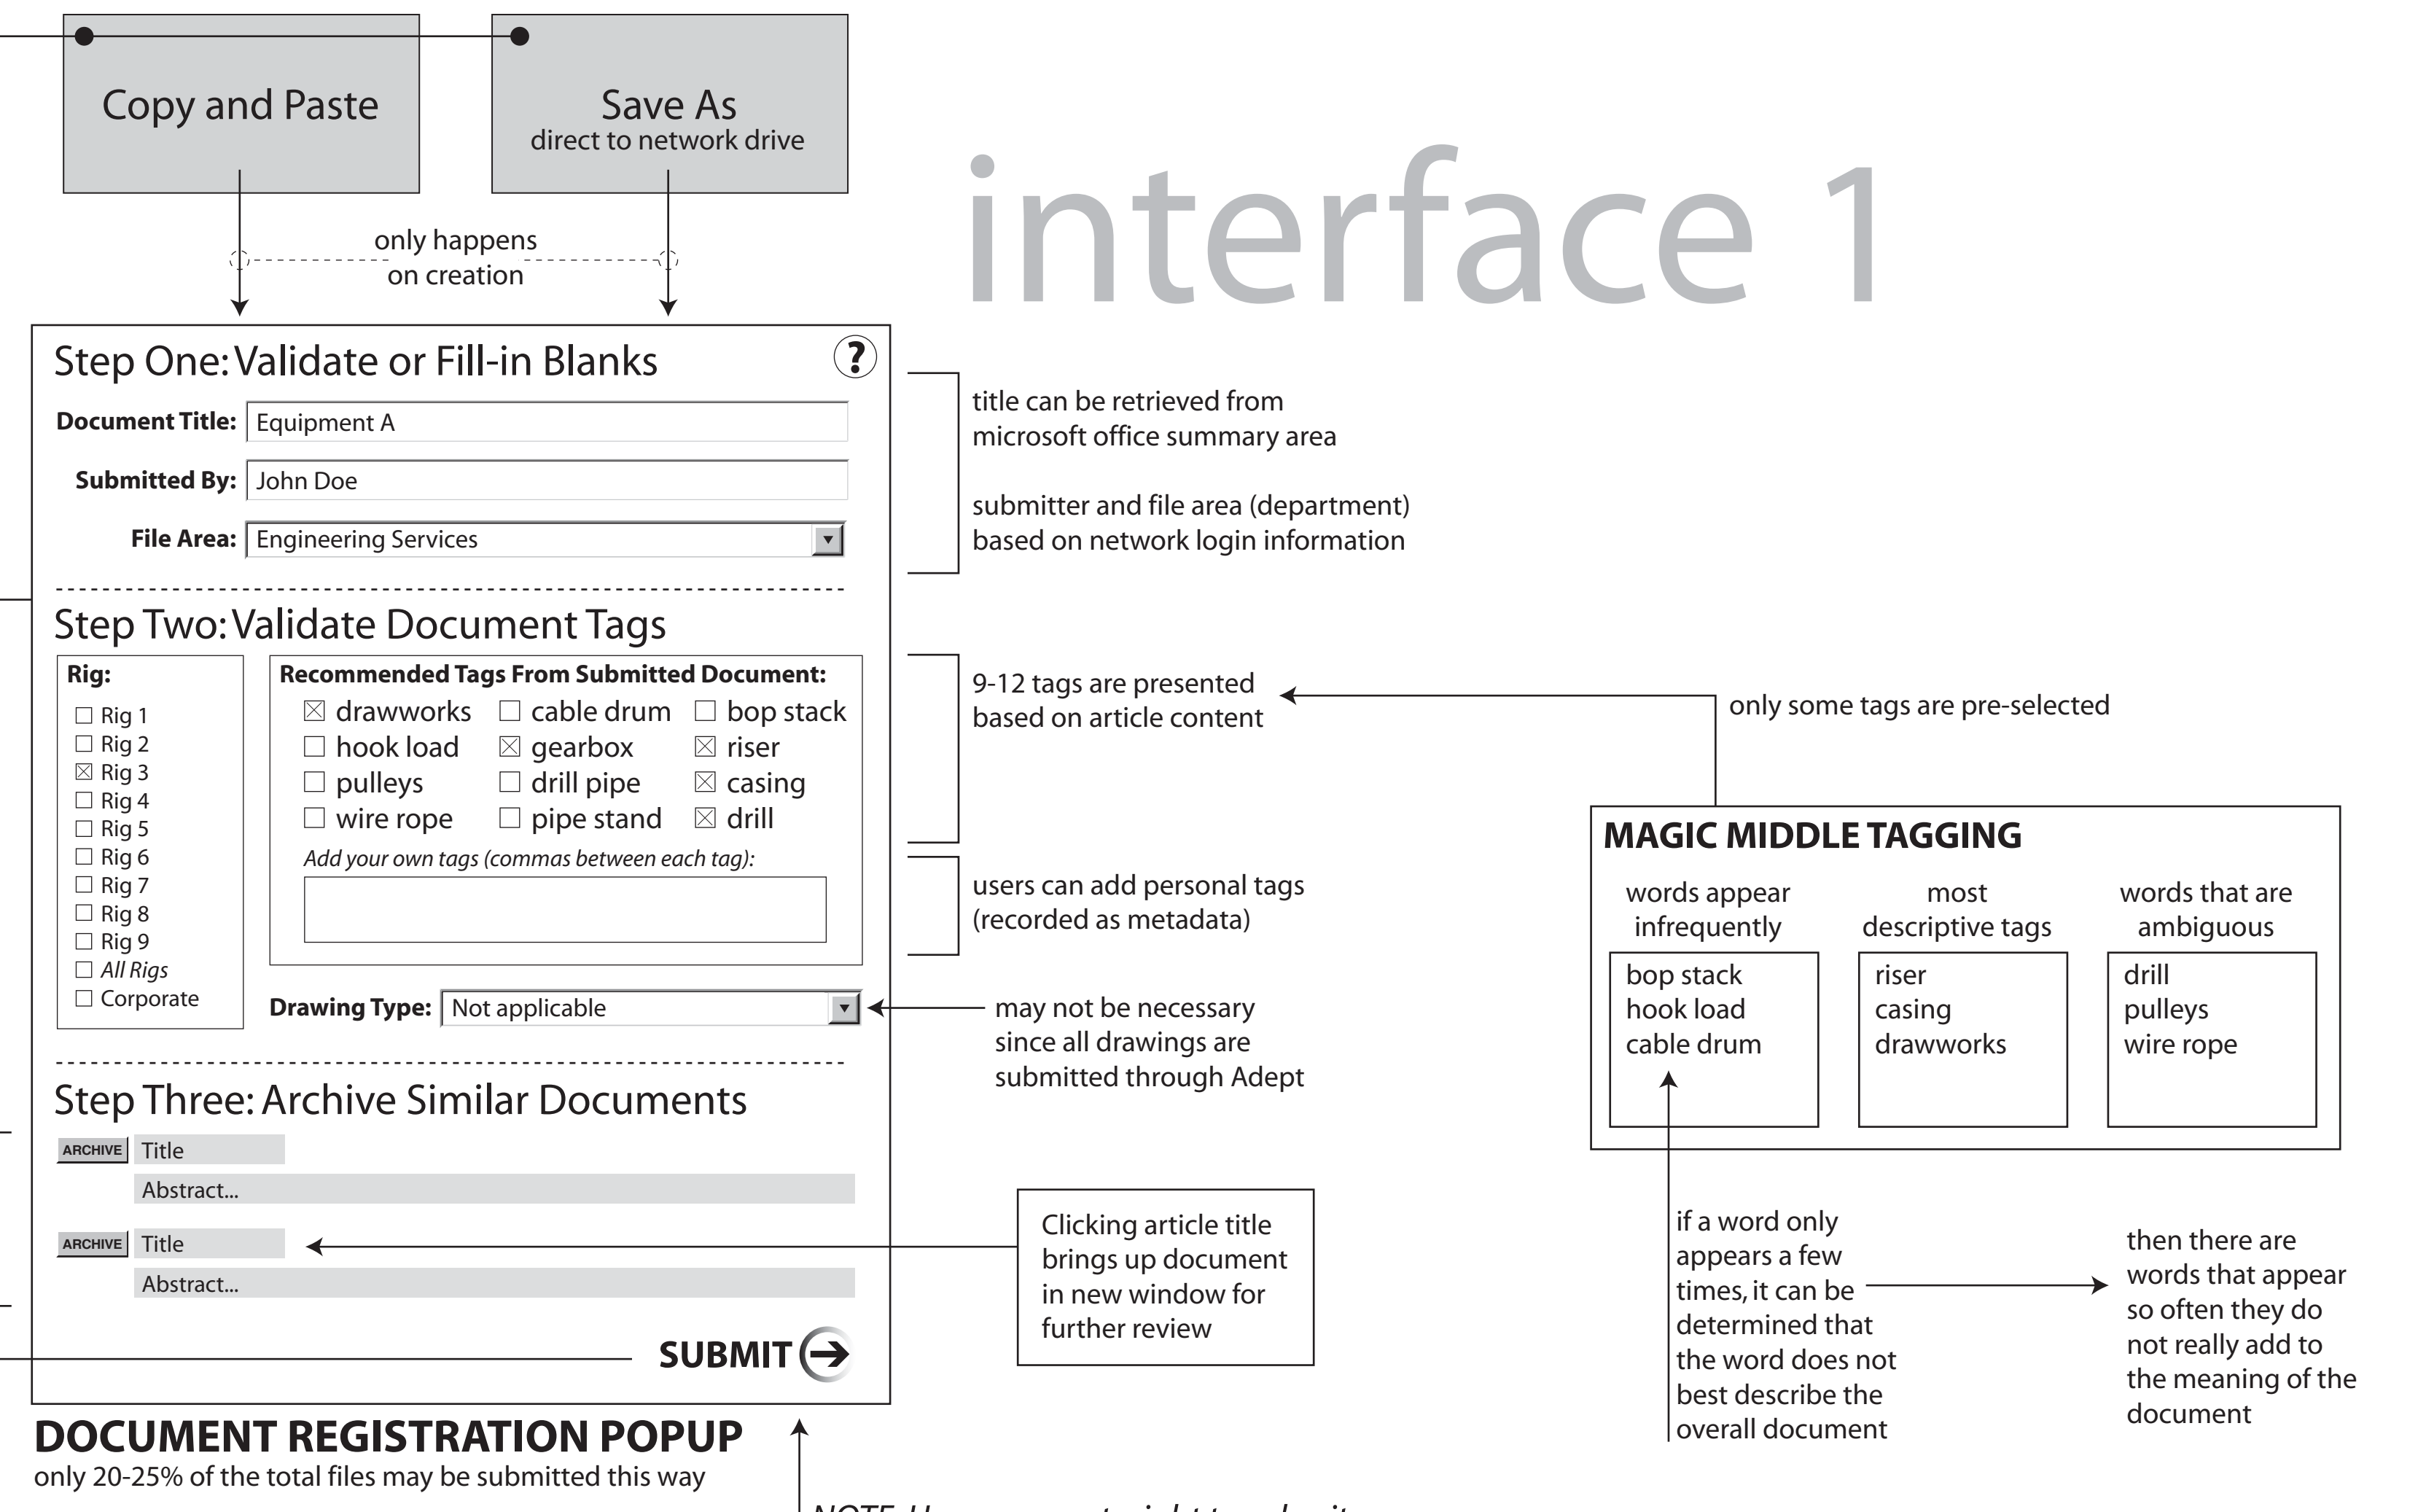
Copy and Paste

Save As
direct to network drive

only happens
on creation

interface 1

Step One: Validate or Fill-in Blanks

?

Document Title: Equipment A

Submitted By: John Doe

File Area: Engineering Services

title can be retrieved from microsoft office summary area

submitter and file area (department) based on network login information

Step Two: Validate Document Tags

Rig:
☐ Rig 1
☐ Rig 2
☒ Rig 3
☐ Rig 4
☐ Rig 5
☐ Rig 6
☐ Rig 7
☐ Rig 8
☐ Rig 9
☐ All Rigs
☐ Corporate

Recommended Tags From Submitted Document:

| ☒ drawworks | ☐ cable drum | ☐ bop stack |
|---|---|---|
| ☐ hook load | ☒ gearbox | ☒ riser |
| ☐ pulleys | ☐ drill pipe | ☒ casing |
| ☐ wire rope | ☐ pipe stand | ☒ drill |

Add your own tags (commas between each tag):

9-12 tags are presented based on article content

only some tags are pre-selected

users can add personal tags (recorded as metadata)

MAGIC MIDDLE TAGGING

| words appear infrequently | most descriptive tags | words that are ambiguous |
|---|---|---|
| bop stack<br>hook load<br>cable drum | riser<br>casing<br>drawworks | drill<br>pulleys<br>wire rope |

Drawing Type: Not applicable

may not be necessary since all drawings are submitted through Adept

Step Three: Archive Similar Documents

ARCHIVE Title
Abstract...

ARCHIVE Title
Abstract...

Clicking article title brings up document in new window for further review

if a word only appears a few times, it can be determined that the word does not best describe the overall document

then there are words that appear so often they do not really add to the meaning of the document

SUBMIT

DOCUMENT REGISTRATION POPUP
only 20-25% of the total files may be submitted this way

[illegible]